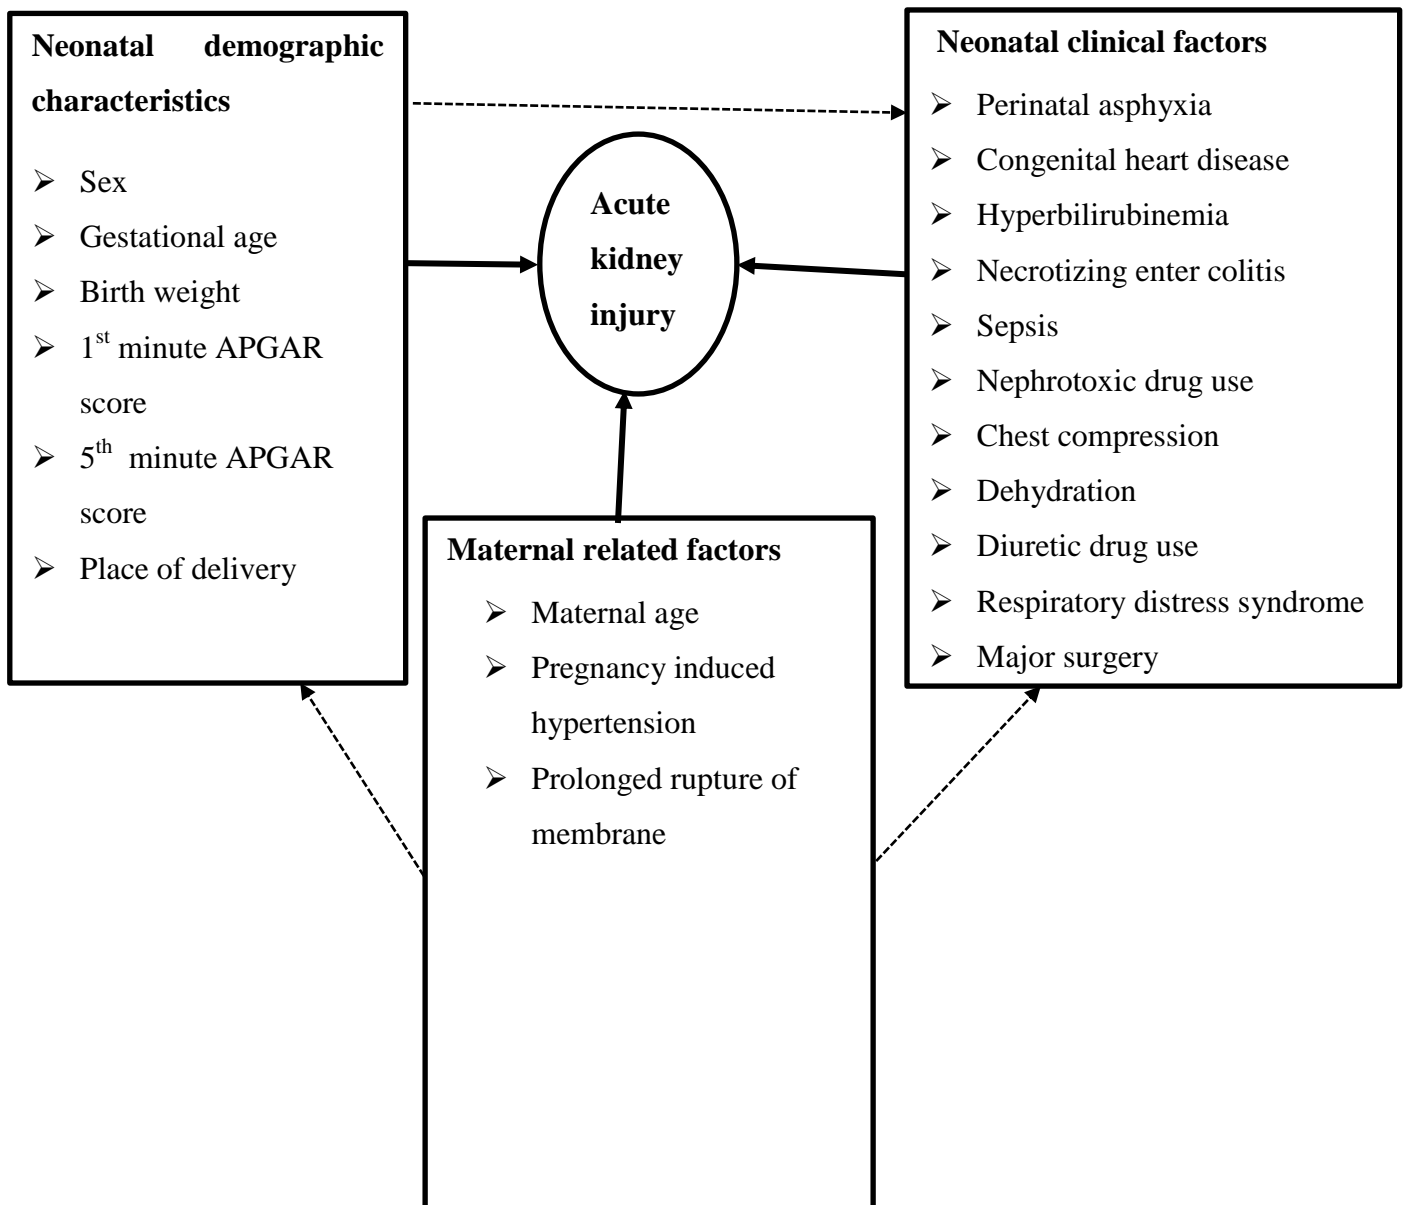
Neonatal demographic characteristics

- Sex
- Gestational age
- Birth weight
- 1$^{st}$ minute APGAR score
- 5$^{th}$ minute APGAR score
- Place of delivery

Acute kidney injury

Neonatal clinical factors

- Perinatal asphyxia
- Congenital heart disease
- Hyperbilirubinemia
- Necrotizing enter colitis
- Sepsis
- Nephrotoxic drug use
- Chest compression
- Dehydration
- Diuretic drug use
- Respiratory distress syndrome
- Major surgery

Maternal related factors

- Maternal age
- Pregnancy induced hypertension
- Prolonged rupture of membrane